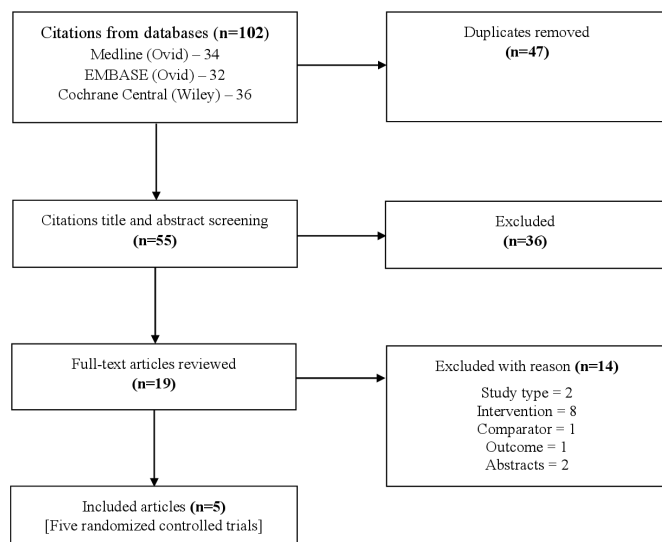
Citations from databases (n=102)
Medline (Ovid) – 34
EMBASE (Ovid) – 32
Cochrane Central (Wiley) – 36

Duplicates removed
(n=47)

Citations title and abstract screening
(n=55)

Excluded
(n=36)

Full-text articles reviewed
(n=19)

Excluded with reason (n=14)
Study type = 2
Intervention = 8
Comparator = 1
Outcome = 1
Abstracts = 2

Included articles (n=5)
[Five randomized controlled trials]